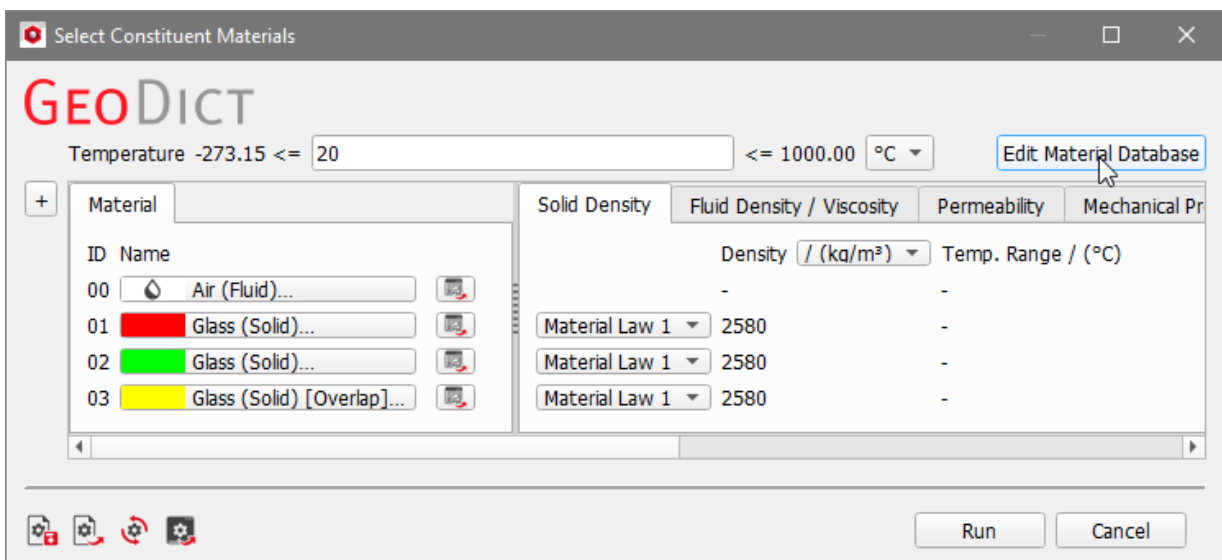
Select Constituent Materials

GeoDict

Temperature -273.15 <= 20 <= 1000.00 °C

Edit Material Database

+

Material

ID Name

00 Air (Fluid)...

01 Glass (Solid)...

02 Glass (Solid)...

03 Glass (Solid) [Overlap]...

Solid Density | Fluid Density / Viscosity | Permeability | Mechanical Pr

| | Density / (kg/m³) | Temp. Range / (°C) |
|---|---|---|
| | - | - |
| Material Law 1 | 2580 | - |
| Material Law 1 | 2580 | - |
| Material Law 1 | 2580 | - |

Run

Cancel